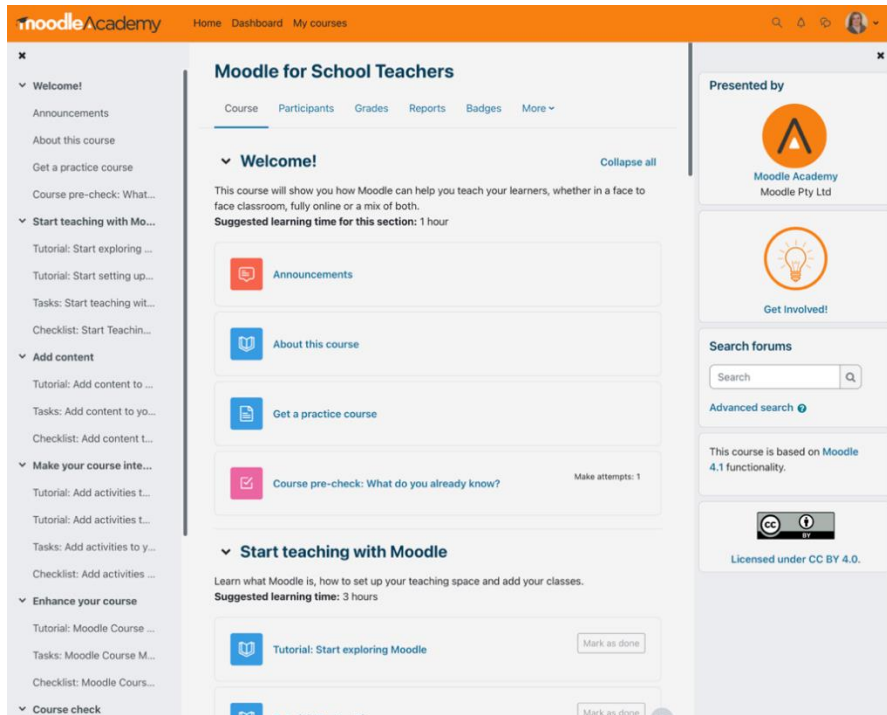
moodle Academy Home Dashboard My courses

×

Welcome!

Announcements

About this course

Get a practice course

Course pre-check: What...

Start teaching with Mo...

Tutorial: Start exploring ...

Tutorial: Start setting up...

Tasks: Start teaching wit...

Checklist: Start Teachin...

Add content

Tutorial: Add content to ...

Tasks: Add content to yo...

Checklist: Add content t...

Make your course inte...

Tutorial: Add activities t...

Tutorial: Add activities t...

Tasks: Add activities to y...

Checklist: Add activities ...

Enhance your course

Tutorial: Moodle Course ...

Tasks: Moodle Course M...

Checklist: Moodle Cours...

Course check

Moodle for School Teachers

Course Participants Grades Reports Badges More

Welcome!

Collapse all

This course will show you how Moodle can help you teach your learners, whether in a face to face classroom, fully online or a mix of both.
**Suggested learning time for this section:** 1 hour

Announcements

About this course

Get a practice course

Course pre-check: What do you already know?

Make attempts: 1

Start teaching with Moodle

Learn what Moodle is, how to set up your teaching space and add your classes.
**Suggested learning time:** 3 hours

Tutorial: Start exploring Moodle

Mark as done

Mark as done

×

Presented by

Moodle Academy
Moodle Pty Ltd

Get Involved!

Search forums

Search

Advanced search

This course is based on Moodle 4.1 functionality.

cc BY

Licensed under CC BY 4.0.